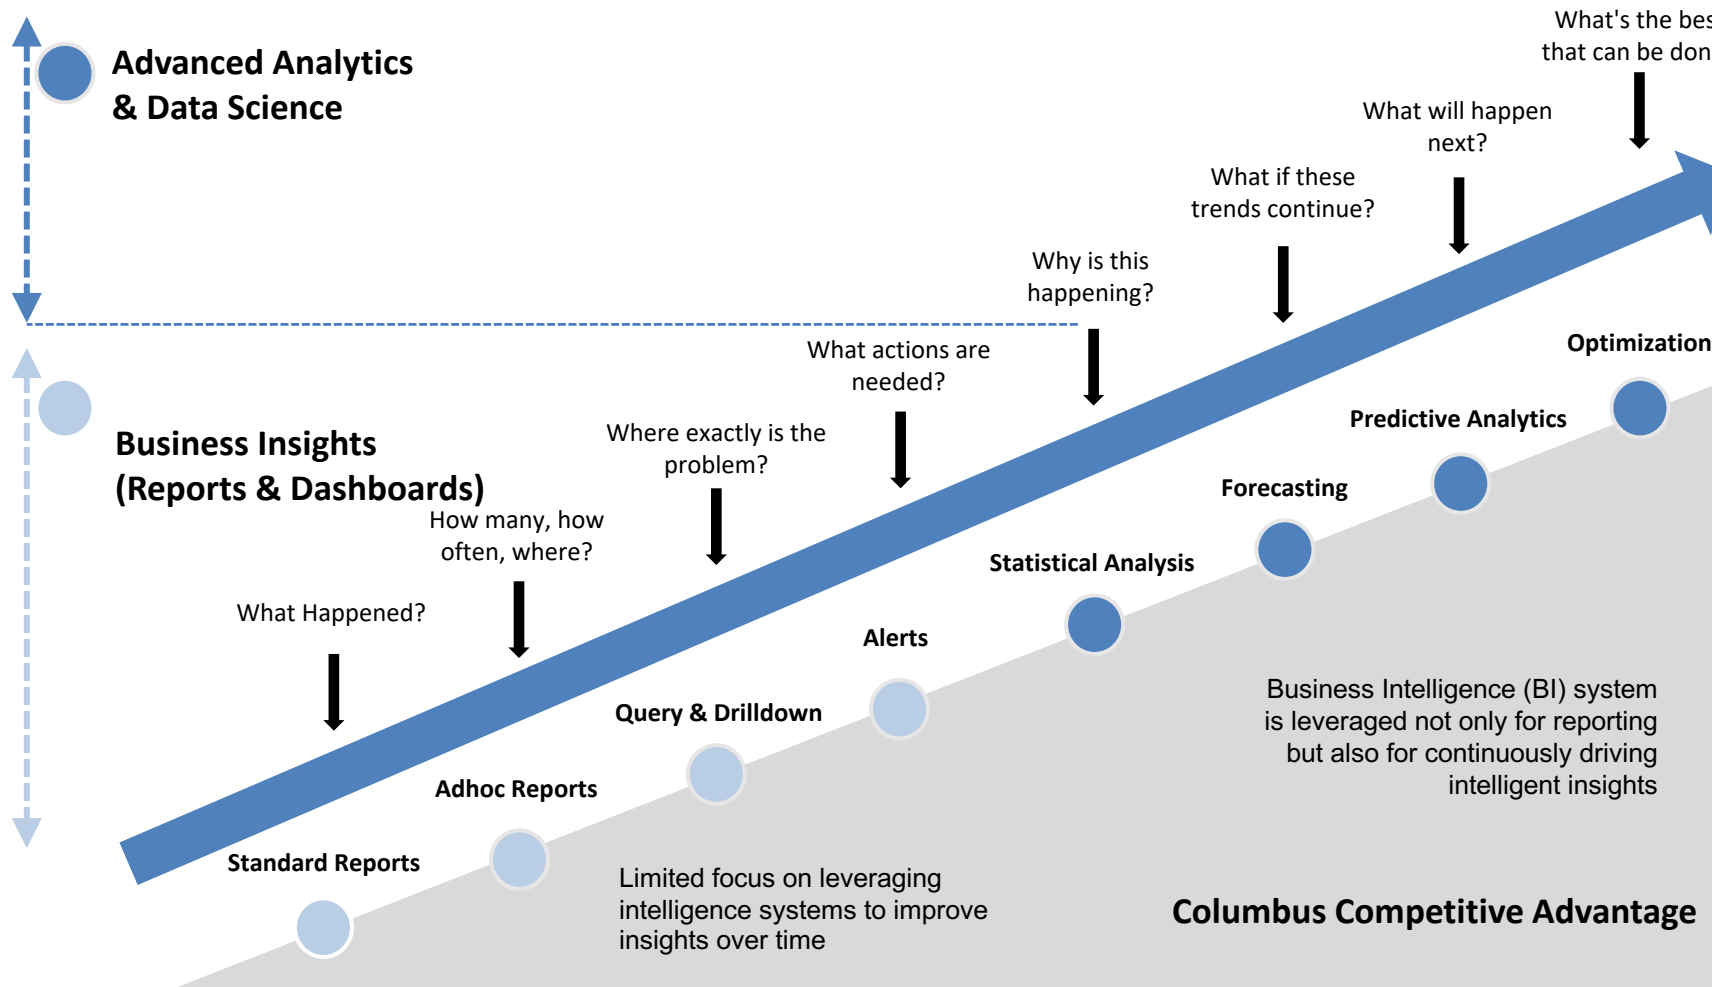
Advanced Analytics & Data Science

What's the bes
that can be don

What will happen next?

What if these trends continue?

Why is this happening?

What actions are needed?

Where exactly is the problem?

How many, how often, where?

What Happened?

Business Insights (Reports & Dashboards)

Optimization

Predictive Analytics

Forecasting

Statistical Analysis

Alerts

Query & Drilldown

Adhoc Reports

Standard Reports

Business Intelligence (BI) system is leveraged not only for reporting but also for continuously driving intelligent insights

Limited focus on leveraging intelligence systems to improve insights over time

Columbus Competitive Advantage